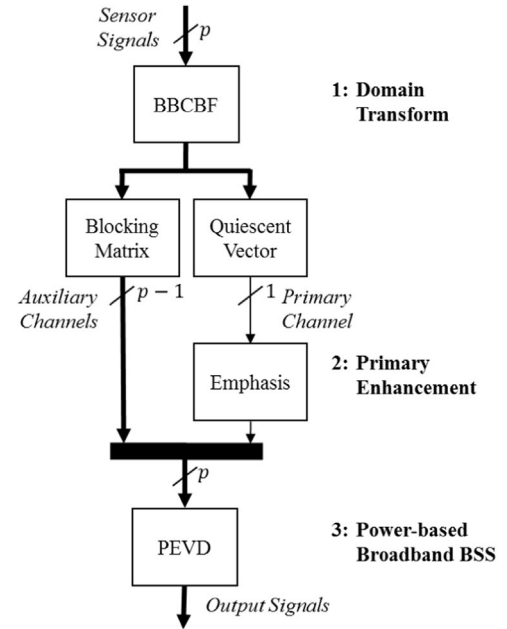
Sensor Signals

$p$

BBCBF

1: Domain Transform

Blocking Matrix

Quiescent Vector

Auxiliary Channels

$p-1$

1

Primary Channel

Emphasis

2: Primary Enhancement

$p$

PEVD

3: Power-based Broadband BSS

Output Signals